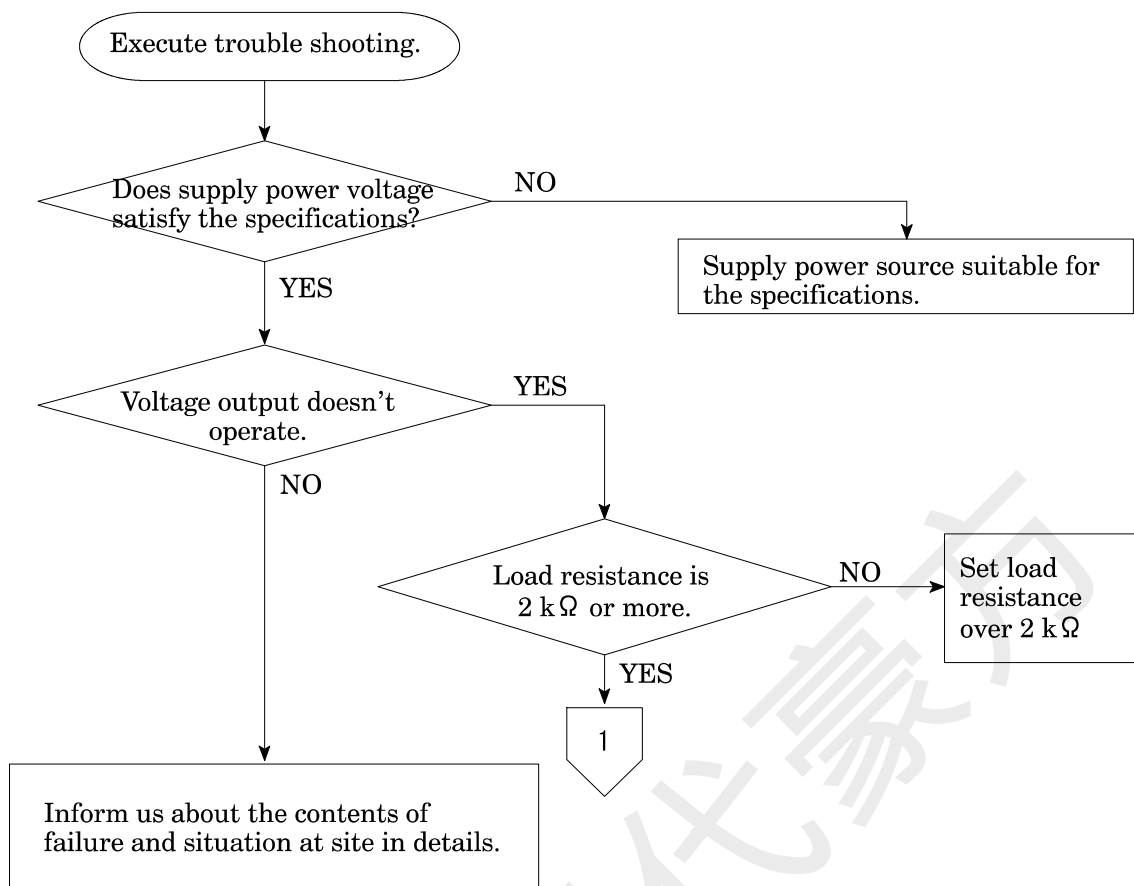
Execute trouble shooting.

Does supply power voltage satisfy the specifications?

NO

Supply power source suitable for the specifications.

YES

Voltage output doesn't operate.

YES

NO

Load resistance is 2 kΩ or more.

NO

Set load resistance over 2 kΩ

YES

1

Inform us about the contents of failure and situation at site in details.